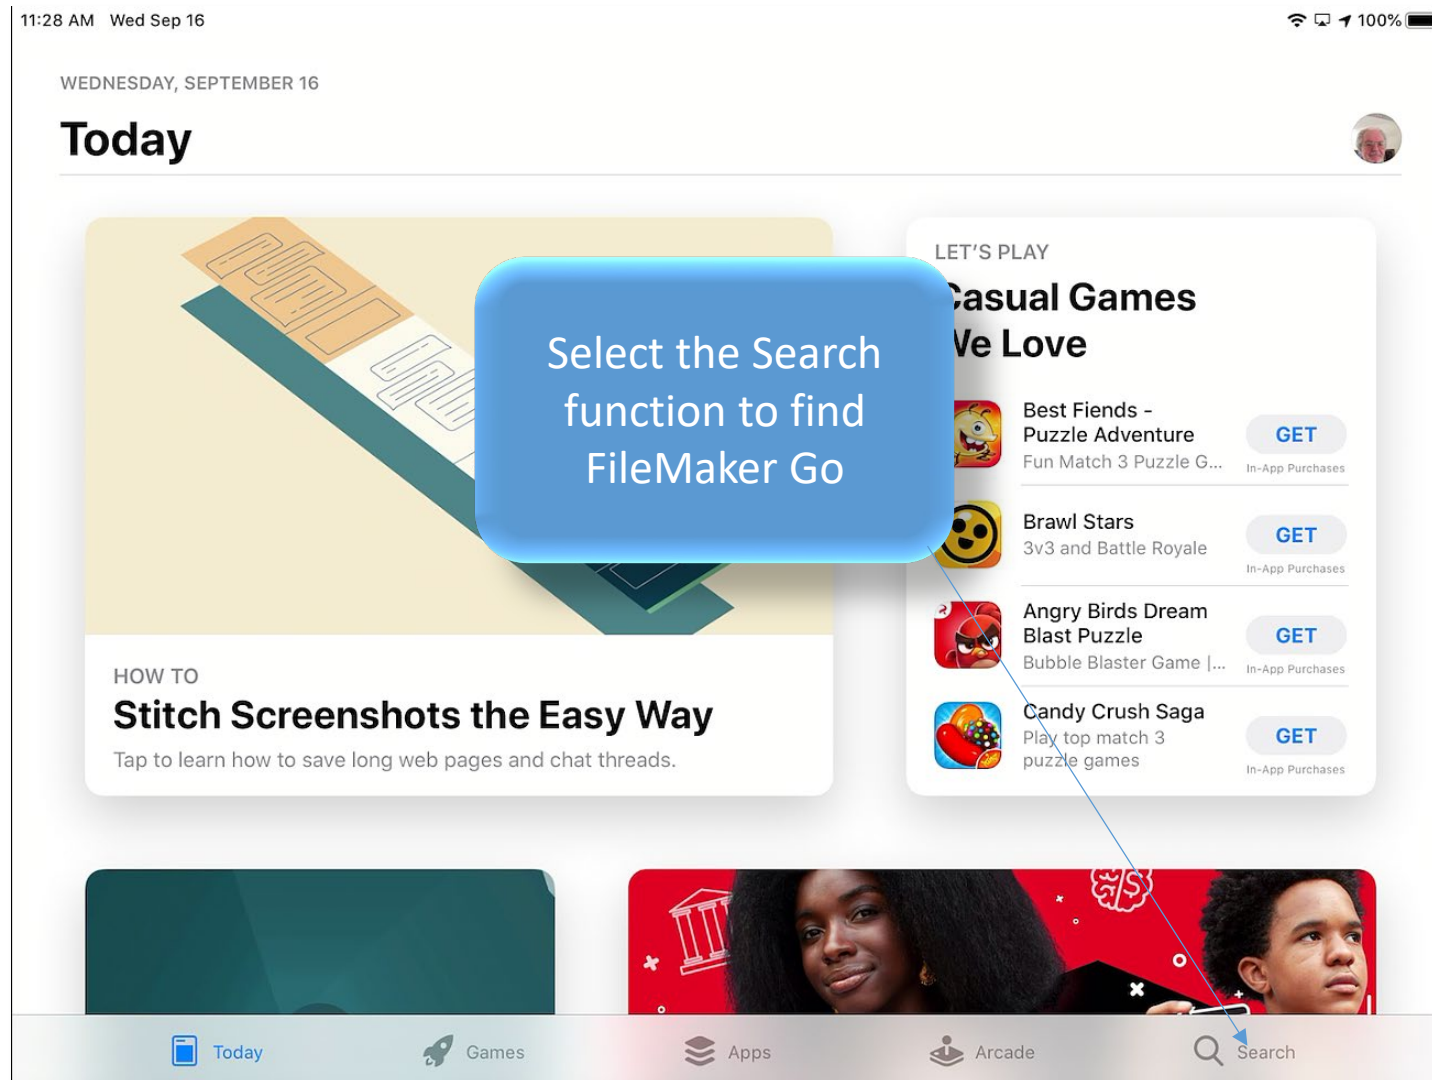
11:28 AM Wed Sep 16

100%

WEDNESDAY, SEPTEMBER 16

Today

Select the Search function to find FileMaker Go

LET'S PLAY

asual Games

Ve Love

Best Fiends - Puzzle Adventure

Fun Match 3 Puzzle G...

GET

In-App Purchases

Brawl Stars

3v3 and Battle Royale

GET

In-App Purchases

Angry Birds Dream Blast Puzzle

Bubble Blaster Game |...

GET

In-App Purchases

Candy Crush Saga

Play top match 3 puzzle games

GET

In-App Purchases

HOW TO

Stitch Screenshots the Easy Way

Tap to learn how to save long web pages and chat threads.

Today Games Apps Arcade Search